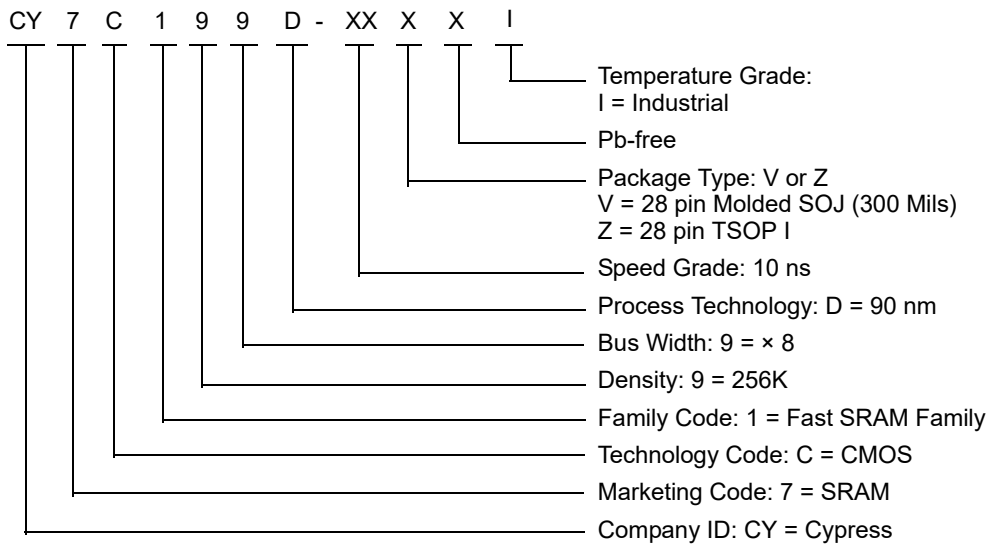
CY 7 C 1 9 9 D - XX X X I

Temperature Grade:
I = Industrial

Pb-free

Package Type: V or Z
V = 28 pin Molded SOJ (300 Mils)
Z = 28 pin TSOP I

Speed Grade: 10 ns

Process Technology: D = 90 nm

Bus Width: 9 = × 8

Density: 9 = 256K

Family Code: 1 = Fast SRAM Family

Technology Code: C = CMOS

Marketing Code: 7 = SRAM

Company ID: CY = Cypress